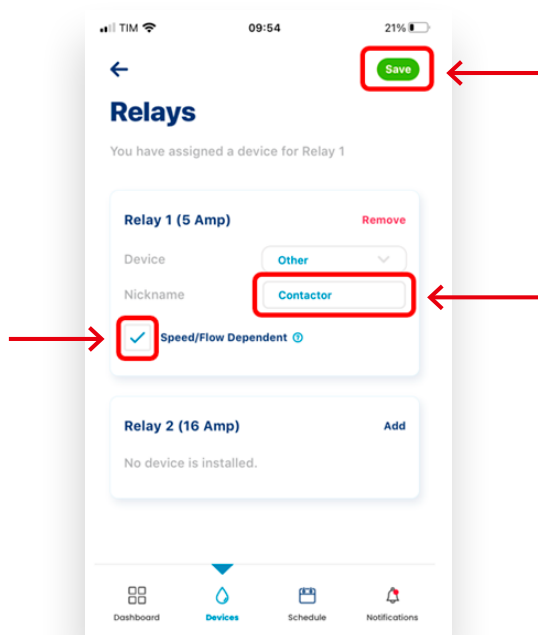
TIM 09:54 21%

Save

Relays

You have assigned a device for Relay 1

Relay 1 (5 Amp) Remove

Device Other

Nickname Contactor

Speed/Flow Dependent

Relay 2 (16 Amp) Add

No device is installed.

Dashboard Devices Schedule Notifications